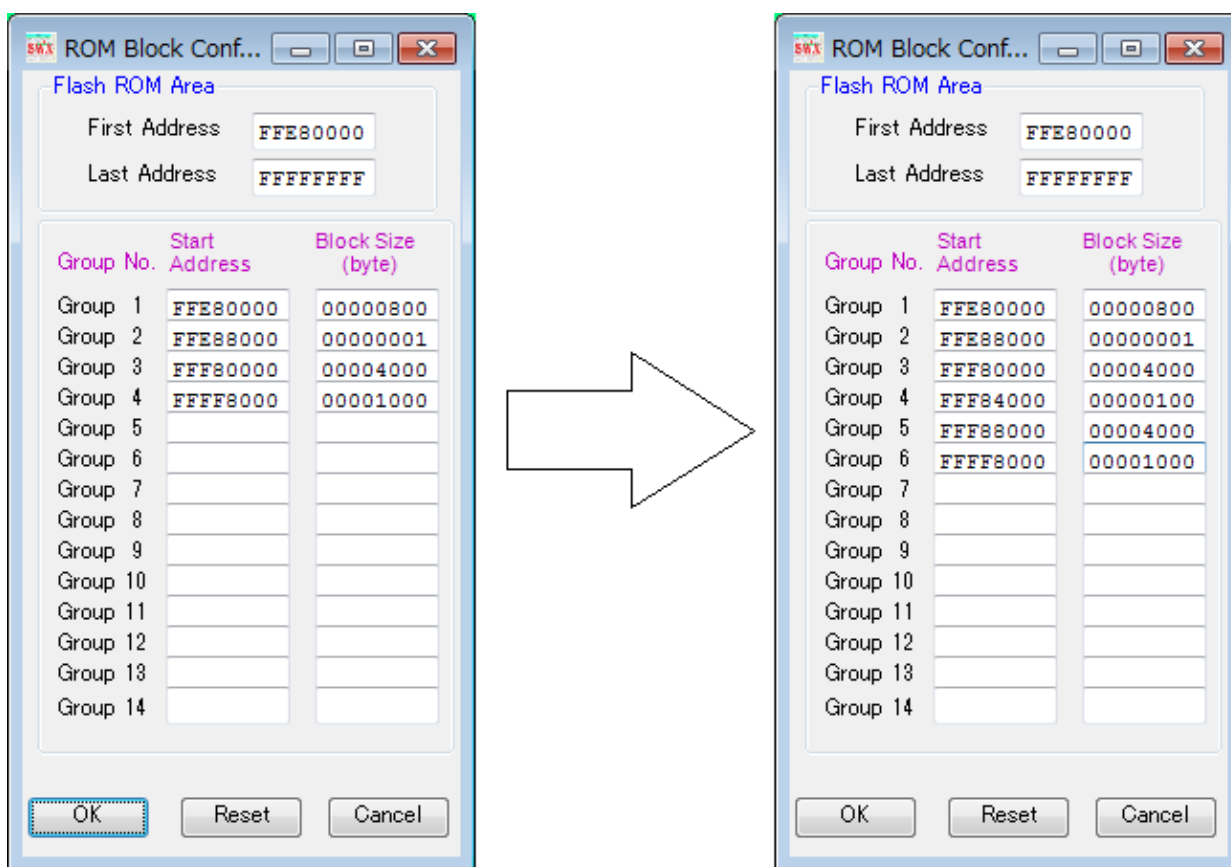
SWX ROM Block Conf...

Flash ROM Area

First Address FFE80000

Last Address FFFFFFFF

| Group No. | Start Address | Block Size (byte) |
|---|---|---|
| Group 1 | FFE80000 | 00000800 |
| Group 2 | FFE88000 | 00000001 |
| Group 3 | FFF80000 | 00004000 |
| Group 4 | FFFF8000 | 00001000 |
| Group 5 | | |
| Group 6 | | |
| Group 7 | | |
| Group 8 | | |
| Group 9 | | |
| Group 10 | | |
| Group 11 | | |
| Group 12 | | |
| Group 13 | | |
| Group 14 | | |

OK Reset Cancel

SWX ROM Block Conf...

Flash ROM Area

First Address FFE80000

Last Address FFFFFFFF

| Group No. | Start Address | Block Size (byte) |
|---|---|---|
| Group 1 | FFE80000 | 00000800 |
| Group 2 | FFE88000 | 00000001 |
| Group 3 | FFF80000 | 00004000 |
| Group 4 | FFF84000 | 00000100 |
| Group 5 | FFF88000 | 00004000 |
| Group 6 | FFFF8000 | 00001000 |
| Group 7 | | |
| Group 8 | | |
| Group 9 | | |
| Group 10 | | |
| Group 11 | | |
| Group 12 | | |
| Group 13 | | |
| Group 14 | | |

OK Reset Cancel